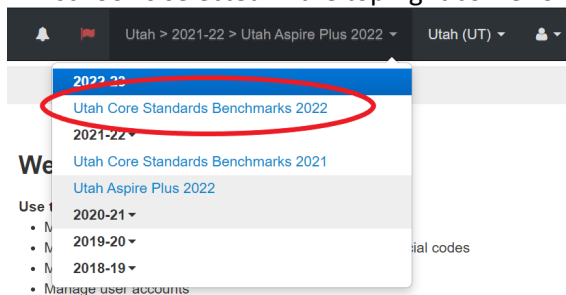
Utah > 2021-22 > Utah Aspire Plus 2022 ▾
Utah (UT) ▾

2022-23
Utah Core Standards Benchmarks 2022
2021-22 ▾
Utah Core Standards Benchmarks 2021
Utah Aspire Plus 2022
2020-21 ▾
2019-20 ▾
2018-19 ▾

We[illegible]

Use t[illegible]
• M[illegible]
• M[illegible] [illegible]cial codes
• M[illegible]
• Manage user accounts